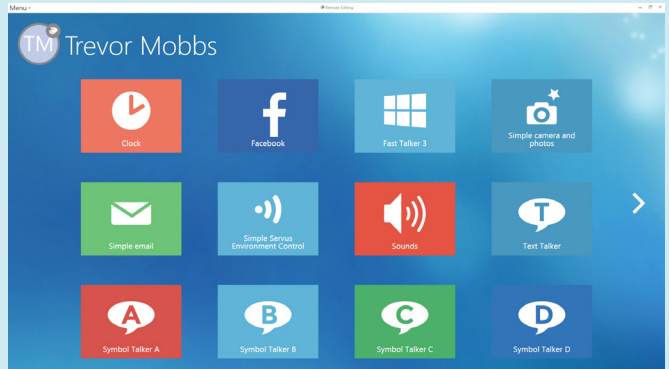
Menu

Remote Editing

TM Trevor Mobbs

Clock

Facebook

Fast Talker 3

Simple camera and photos

Simple email

Simple Servus Environment Control

Sounds

T

Text Talker

A

Symbol Talker A

B

Symbol Talker B

C

Symbol Talker C

D

Symbol Talker D